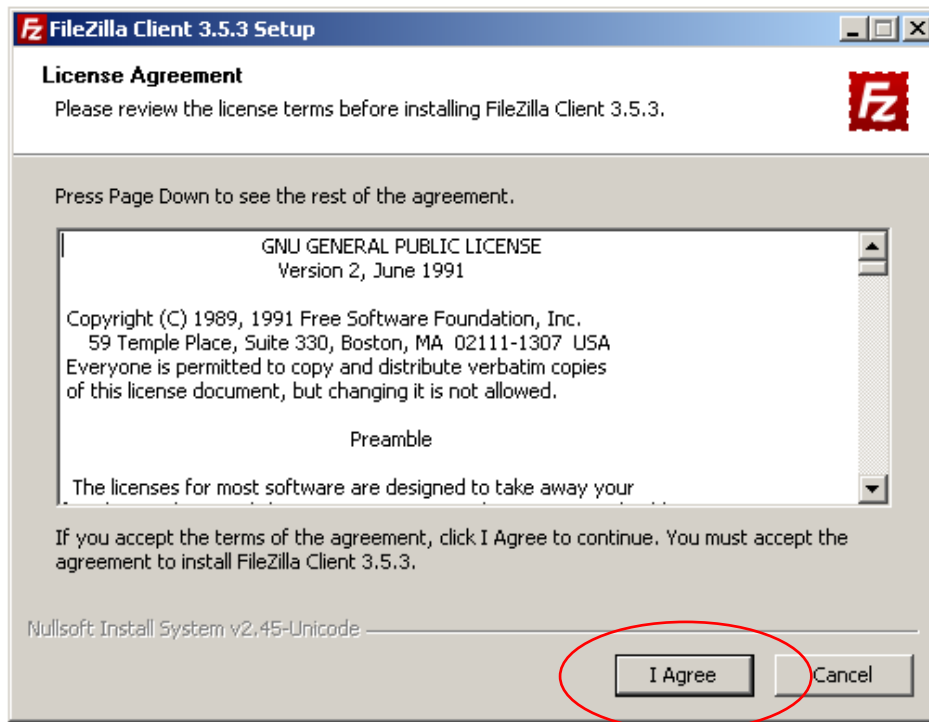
FileZilla Client 3.5.3 Setup

License Agreement

Please review the license terms before installing FileZilla Client 3.5.3.

Press Page Down to see the rest of the agreement.

GNU GENERAL PUBLIC LICENSE
Version 2, June 1991

Copyright (C) 1989, 1991 Free Software Foundation, Inc.
59 Temple Place, Suite 330, Boston, MA 02111-1307 USA
Everyone is permitted to copy and distribute verbatim copies of this license document, but changing it is not allowed.

Preamble

The licenses for most software are designed to take away your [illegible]

If you accept the terms of the agreement, click I Agree to continue. You must accept the agreement to install FileZilla Client 3.5.3.

Nullsoft Install System v2.45-Unicode

I Agree

Cancel